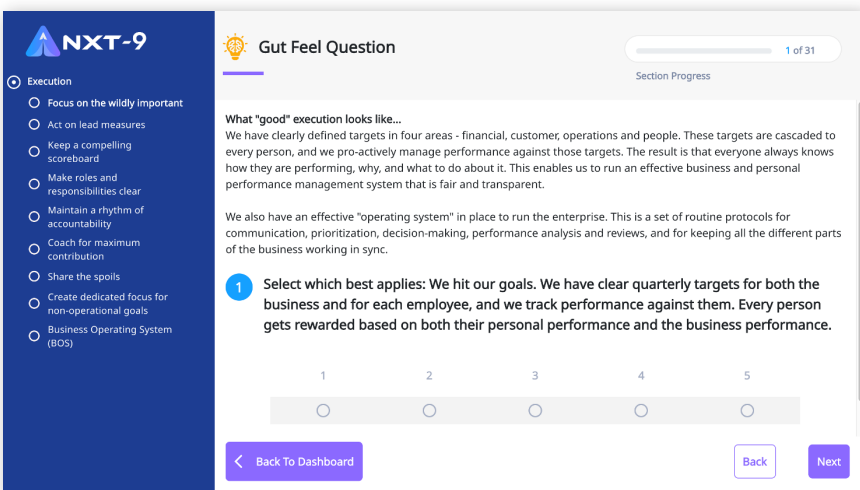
NXT-9

Execution

Focus on the wildly important

Act on lead measures

Keep a compelling scoreboard

Make roles and responsibilities clear

Maintain a rhythm of accountability

Coach for maximum contribution

Share the spoils

Create dedicated focus for non-operational goals

Business Operating System (BOS)

Gut Feel Question

1 of 31

Section Progress

What "good" execution looks like...
We have clearly defined targets in four areas - financial, customer, operations and people. These targets are cascaded to every person, and we pro-actively manage performance against those targets. The result is that everyone always knows how they are performing, why, and what to do about it. This enables us to run an effective business and personal performance management system that is fair and transparent.

We also have an effective "operating system" in place to run the enterprise. This is a set of routine protocols for communication, prioritization, decision-making, performance analysis and reviews, and for keeping all the different parts of the business working in sync.

1 Select which best applies: We hit our goals. We have clear quarterly targets for both the business and for each employee, and we track performance against them. Every person gets rewarded based on both their personal performance and the business performance.

| 1 | 2 | 3 | 4 | 5 |
|---|---|---|---|---|
| ○ | ○ | ○ | ○ | ○ |

Back To Dashboard

Back

Next